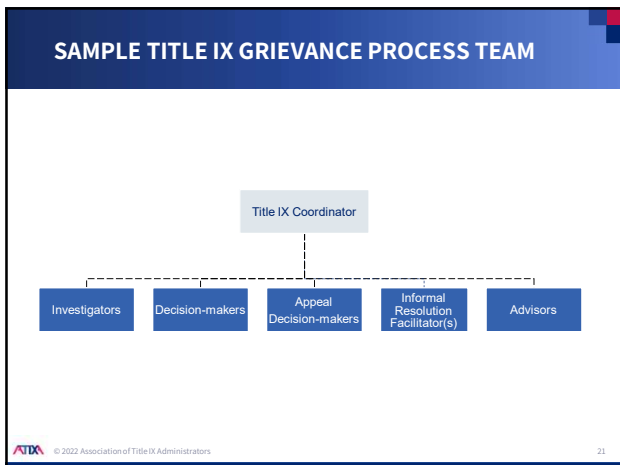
SAMPLE TITLE IX GRIEVANCE PROCESS TEAM

Title IX Coordinator

Investigators

Decision-makers

Appeal Decision-makers

Informal Resolution Facilitator(s)

Advisors

ATIXA © 2022 Association of Title IX Administrators

21